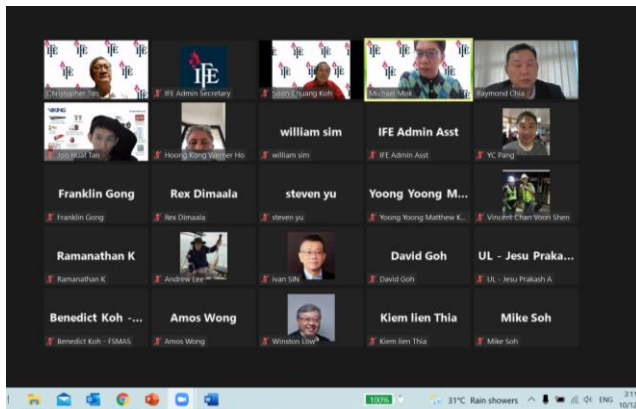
Christopher Tan

IFE

IFE Admin Secretary

Soon Chuang Koh

Michael Mok

Raymond Chia

Joo Hua Tan

Hoong Kong Werner Ho

william sim

william sim

IFE Admin Asst

IFE Admin Asst

YC Pang

Franklin Gong

Franklin Gong

Rex Dimaala

Rex Dimaala

steven yu

steven yu

Yoong Yoong M...

Yoong Yoong Matthew K...

Vincent Chan Voon Shen

Ramanathan K

Ramanathan K

Andrew Lee

Ivan SIN

David Goh

David Goh

UL - Jesu Praka...

UL - Jesu Prakash A

Benedict Koh -...

Benedict Koh - FSMAS

Amos Wong

Amos Wong

Winston Low

Kiem lien Thia

Kiem lien Thia

Mike Soh

Mike Soh

100%

31°C Rain showers

ENG

3:1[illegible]

10/1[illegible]